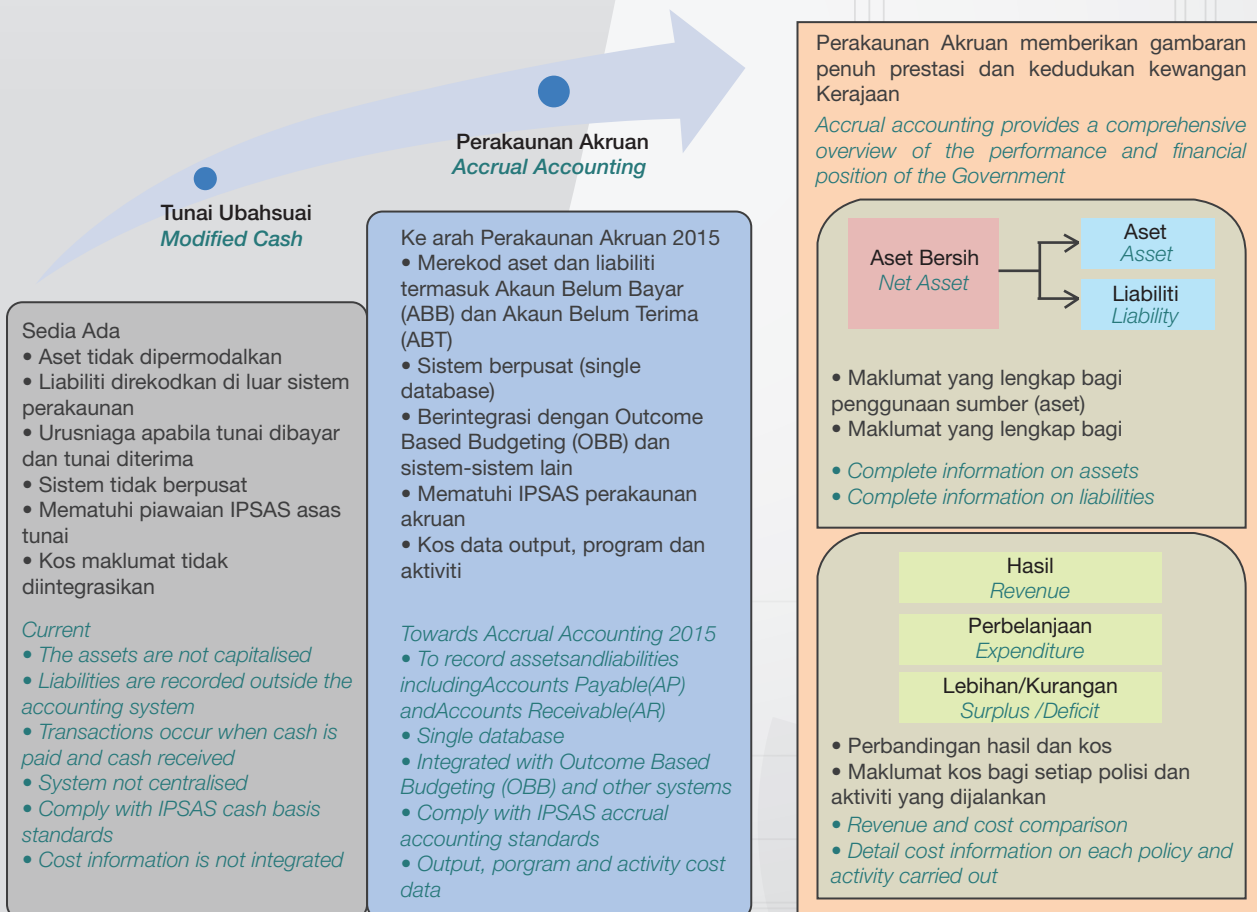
Tunai Ubahsuai
Modified Cash

Perakaunan Akruan
Accrual Accounting

Sedia Ada
• Aset tidak dipermodalkan
• Liabiliti direkodkan di luar sistem perakaunan
• Urusniaga apabila tunai dibayar dan tunai diterima
• Sistem tidak berpusat
• Mematuhi piawaian IPSAS asas tunai
• Kos maklumat tidak diintegrasikan

Current
• The assets are not capitalised
• Liabilities are recorded outside the accounting system
• Transactions occur when cash is paid and cash received
• System not centralised
• Comply with IPSAS cash basis standards
• Cost information is not integrated

Ke arah Perakaunan Akruan 2015
• Merekod aset dan liabiliti termasuk Akaun Belum Bayar (ABB) dan Akaun Belum Terima (ABT)
• Sistem berpusat (single database)
• Berintegrasi dengan Outcome Based Budgeting (OBB) dan sistem-sistem lain
• Mematuhi IPSAS perakaunan akruan
• Kos data output, program dan aktiviti

Towards Accrual Accounting 2015
• To record assetsandliabilities includingAccounts Payable(AP) andAccounts Receivable(AR)
• Single database
• Integrated with Outcome Based Budgeting (OBB) and other systems
• Comply with IPSAS accrual accounting standards
• Output, porgram and activity cost data

Perakaunan Akruan memberikan gambaran penuh prestasi dan kedudukan kewangan Kerajaan
Accrual accounting provides a comprehensive overview of the performance and financial position of the Government

Aset Bersih
Net Asset

Aset
Asset

Liabiliti
Liability

• Maklumat yang lengkap bagi penggunaan sumber (aset)
• Maklumat yang lengkap bagi
• Complete information on assets
• Complete information on liabilities

Hasil
Revenue

Perbelanjaan
Expenditure

Lebihan/Kurangan
Surplus /Deficit

• Perbandingan hasil dan kos
• Maklumat kos bagi setiap polisi dan aktiviti yang dijalankan
• Revenue and cost comparison
• Detail cost information on each policy and activity carried out